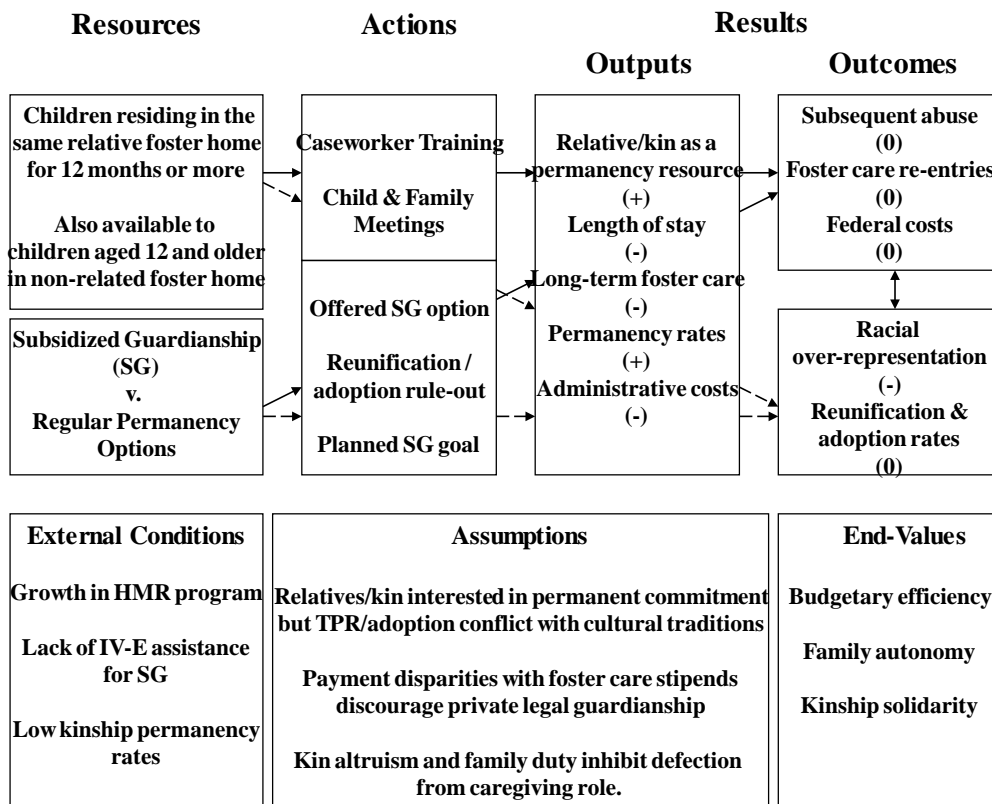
Resources

Actions

Results

Outputs

Outcomes

Children residing in the same relative foster home for 12 months or more

Also available to children aged 12 and older in non-related foster home

Subsidized Guardianship (SG) v. Regular Permanency Options

Caseworker Training

Child & Family Meetings

Offered SG option

Reunification / adoption rule-out

Planned SG goal

Relative/kin as a permanency resource (+)

Length of stay (-)

Long-term foster care (-)

Permanency rates (+)

Administrative costs (-)

Subsequent abuse (0)

Foster care re-entries (0)

Federal costs (0)

Racial over-representation (-)

Reunification & adoption rates (0)

External Conditions

Growth in HMR program

Lack of IV-E assistance for SG

Low kinship permanency rates

Assumptions

Relatives/kin interested in permanent commitment but TPR/adoption conflict with cultural traditions

Payment disparities with foster care stipends discourage private legal guardianship

Kin altruism and family duty inhibit defection from caregiving role.

End-Values

Budgetary efficiency

Family autonomy

Kinship solidarity